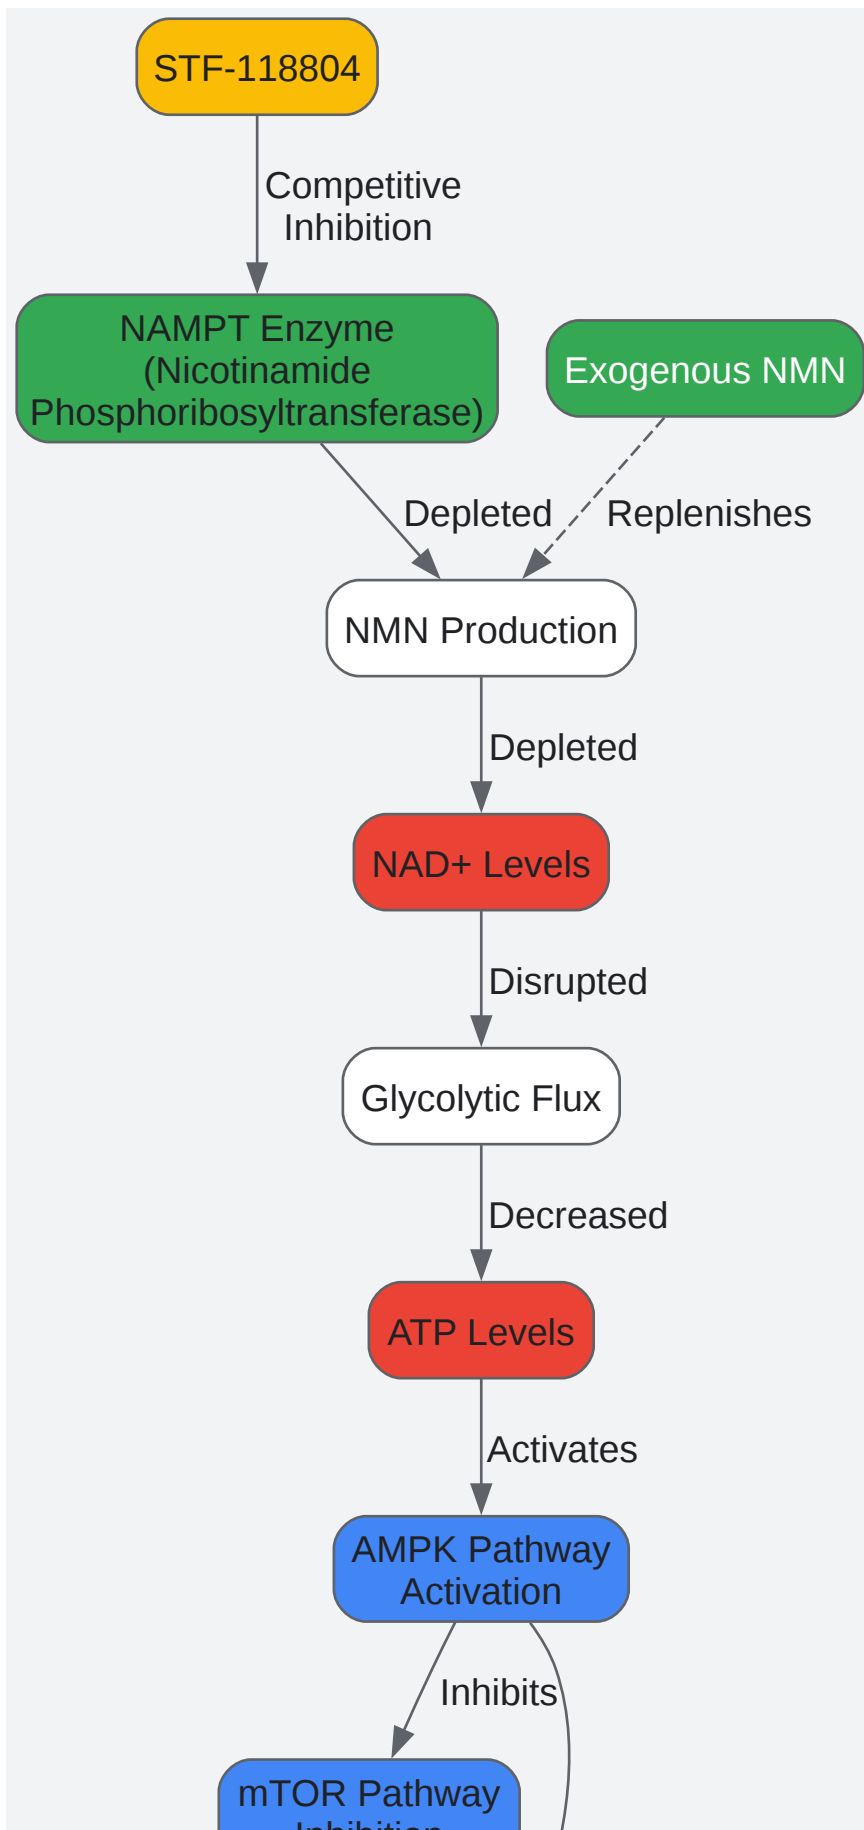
STF-118804

Competitive Inhibition

NAMPT Enzyme (Nicotinamide Phosphoribosyltransferase)

Exogenous NMN

Depleted

Replenishes

NMN Production

Depleted

NAD+ Levels

Disrupted

Glycolytic Flux

Decreased

ATP Levels

Activates

AMPK Pathway Activation

Inhibits

mTOR Pathway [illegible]